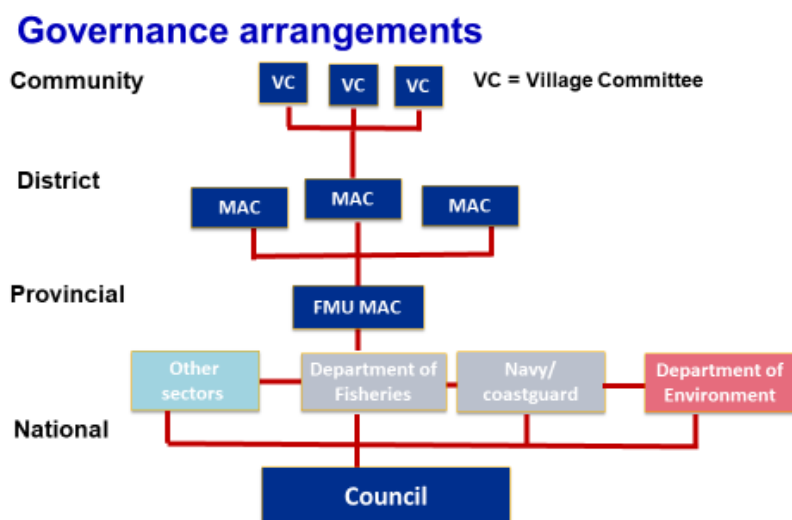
Governance arrangements

Community

VC VC VC

VC = Village Committee

District

MAC MAC MAC

Provincial

FMU MAC

Other sectors

Department of Fisheries

Navy/ coastguard

Department of Environment

National

Council